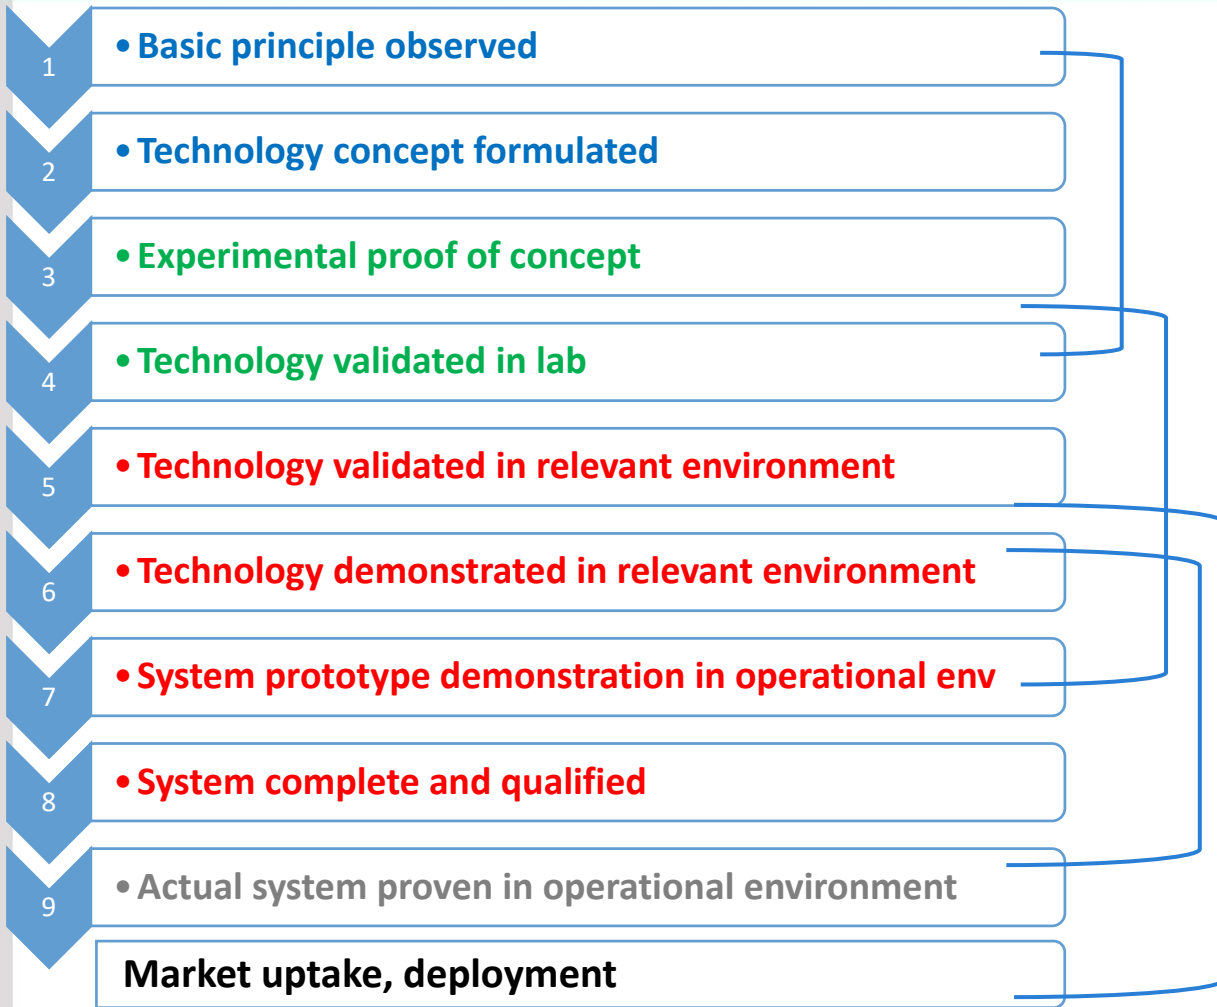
1
• Basic principle observed

2
• Technology concept formulated

3
• Experimental proof of concept

4
• Technology validated in lab

5
• Technology validated in relevant environment

6
• Technology demonstrated in relevant environment

7
• System prototype demonstration in operational env

8
• System complete and qualified

9
• Actual system proven in operational environment

Market uptake, deployment